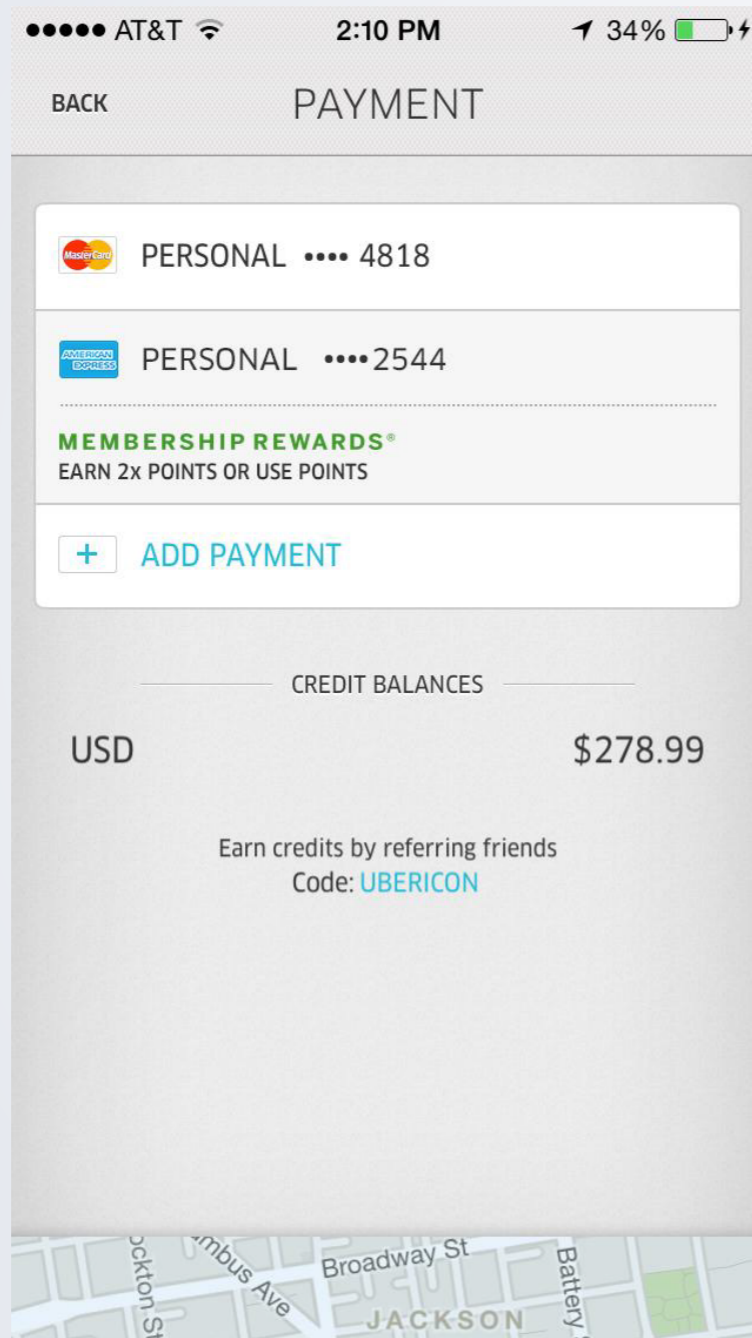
●●●●● AT&T 2:10 PM 34%

BACK PAYMENT

MasterCard PERSONAL •••• 4818

AMERICAN EXPRESS PERSONAL ••••2544

MEMBERSHIP REWARDS®
EARN 2x POINTS OR USE POINTS

+ ADD PAYMENT

CREDIT BALANCES

USD $278.99

Earn credits by referring friends
Code: UBERICON

ckton St
mbus Ave
Broadway St
Battery
JACKSON